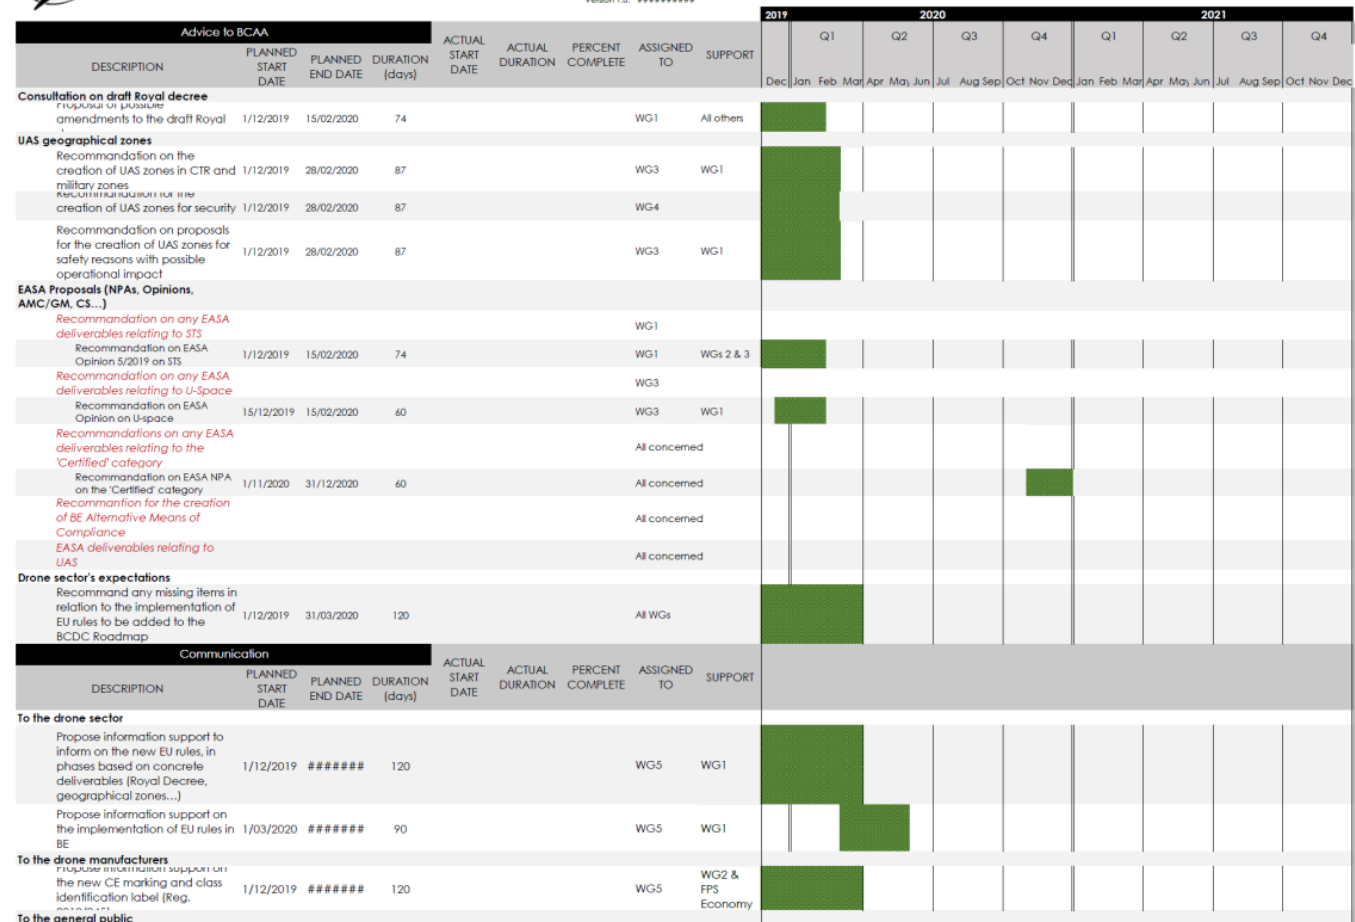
Version 1.0 ##########

| Advice to BCAA | | | | | | | | |
|---|---|---|---|---|---|---|---|---|
| DESCRIPTION | PLANNED START DATE | PLANNED END DATE | DURATION (days) | ACTUAL START DATE | ACTUAL DURATION | PERCENT COMPLETE | ASSIGNED TO | SUPPORT |
| Consultation on draft Royal decree | | | | | | | | |
| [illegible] amendments to the draft Royal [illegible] | 1/12/2019 | 15/02/2020 | 74 | | | | WG1 | All others |
| UAS geographical zones | | | | | | | | |
| Recommandation on the creation of UAS zones in CTR and military zones | 1/12/2019 | 28/02/2020 | 87 | | | | WG3 | WG1 |
| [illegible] creation of UAS zones for security | 1/12/2019 | 28/02/2020 | 87 | | | | WG4 | |
| Recommandation on proposals for the creation of UAS zones for safety reasons with possible operational impact | 1/12/2019 | 28/02/2020 | 87 | | | | WG3 | WG1 |
| EASA Proposals (NPAs, Opinions, AMC/GM, CS…) | | | | | | | | |
| Recommandation on any EASA deliverables relating to STS | | | | | | | WG1 | |
| Recommandation on EASA Opinion 5/2019 on STS | 1/12/2019 | 15/02/2020 | 74 | | | | WG1 | WGs 2 & 3 |
| Recommandation on any EASA deliverables relating to U-Space | | | | | | | WG3 | |
| Recommandation on EASA Opinion on U-space | 15/12/2019 | 15/02/2020 | 60 | | | | WG3 | WG1 |
| Recommandations on any EASA deliverables relating to the 'Certified' category | | | | | | | All concerned | |
| Recommandation on EASA NPA on the 'Certified' category | 1/11/2020 | 31/12/2020 | 60 | | | | All concerned | |
| Recommantion for the creation of BE Alternative Means of Compliance | | | | | | | All concerned | |
| EASA deliverables relating to UAS | | | | | | | All concerned | |
| Drone sector's expectations | | | | | | | | |
| Recommand any missing items in relation to the implementation of EU rules to be added to the BCDC Roadmap | 1/12/2019 | 31/03/2020 | 120 | | | | All WGs | |

| Communication | | | | | | | | |
|---|---|---|---|---|---|---|---|---|
| DESCRIPTION | PLANNED START DATE | PLANNED END DATE | DURATION (days) | ACTUAL START DATE | ACTUAL DURATION | PERCENT COMPLETE | ASSIGNED TO | SUPPORT |
| To the drone sector | | | | | | | | |
| Propose information support to inform on the new EU rules, in phases based on concrete deliverables (Royal Decree, geographical zones…) | 1/12/2019 | ####### | 120 | | | | WG5 | WG1 |
| Propose information support on the implementation of EU rules in BE | 1/03/2020 | ####### | 90 | | | | WG5 | WG1 |
| To the drone manufacturers | | | | | | | | |
| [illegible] the new CE marking and class identification label (Reg. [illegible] | 1/12/2019 | ####### | 120 | | | | WG5 | WG2 & FPS Economy |
| To the general public | | | | | | | | |

2019 2020 2021
Q1 Q2 Q3 Q4 Q1 Q2 Q3 Q4
Dec Jan Feb Mar Apr May Jun Jul Aug Sep Oct Nov Dec Jan Feb Mar Apr May Jun Jul Aug Sep Oct Nov Dec